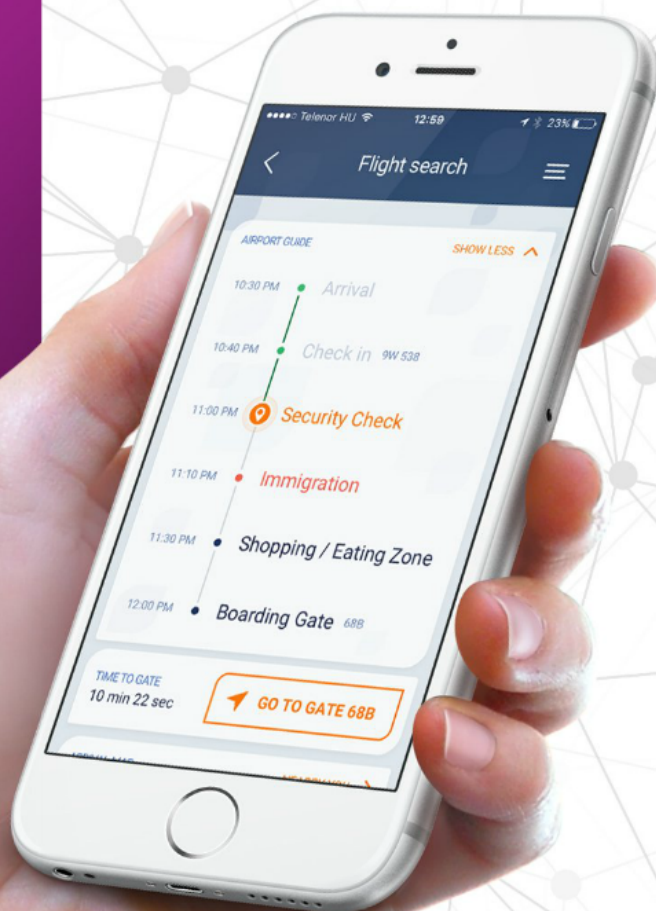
Telenor HU 12:59 23%

Flight search

AIRPORT GUIDE

SHOW LESS

10:30 PM Arrival

10:40 PM Check in 9W 538

11:00 PM Security Check

11:10 PM Immigration

11:30 PM Shopping / Eating Zone

12:00 PM Boarding Gate 68B

TIME TO GATE
10 min 22 sec

GO TO GATE 68B

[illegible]